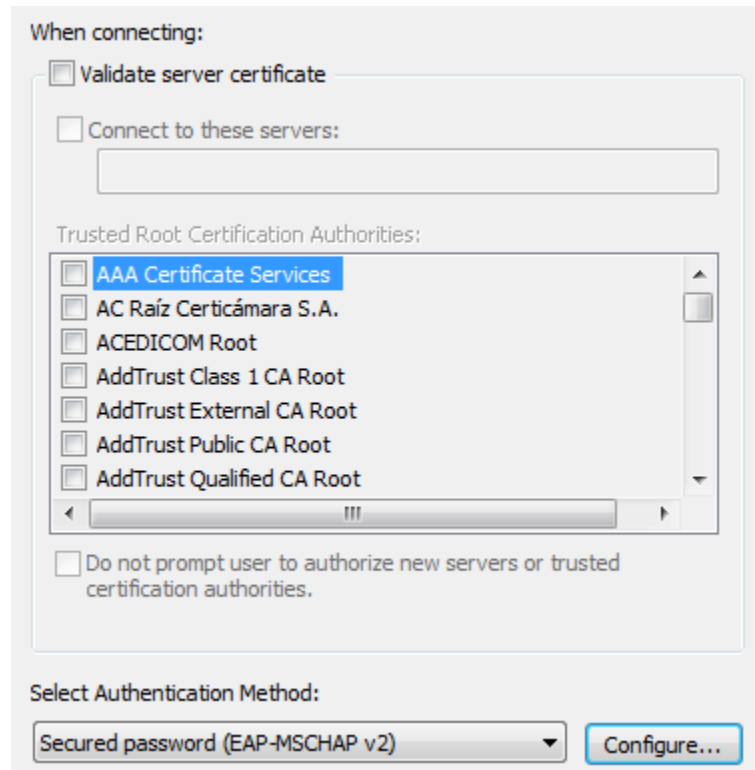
When connecting:

Validate server certificate

Connect to these servers:

Trusted Root Certification Authorities:

AAA Certificate Services
AC Raíz Certicámara S.A.
ACEDICOM Root
AddTrust Class 1 CA Root
AddTrust External CA Root
AddTrust Public CA Root
AddTrust Qualified CA Root

Do not prompt user to authorize new servers or trusted certification authorities.

Select Authentication Method:

Secured password (EAP-MSCHAP v2)

Configure...